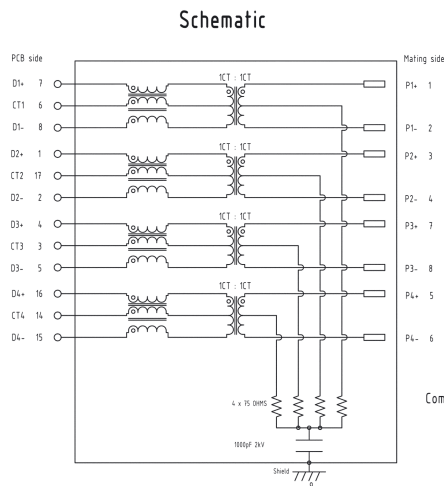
Schematic

PCB side

Mating side

D1+ 7

CT1 6

D1- 8

D2+ 1

CT2 17

D2- 2

D3+ 4

CT3 3

D3- 5

D4+ 16

CT4 14

D4- 15

1CT : 1CT

1CT : 1CT

1CT : 1CT

1CT : 1CT

P1+ 1

P1- 2

P2+ 3

P2- 4

P3+ 7

P3- 8

P4+ 5

P4- 6

4 x 75 OHMS

1000pF 2kV

Shield

Com